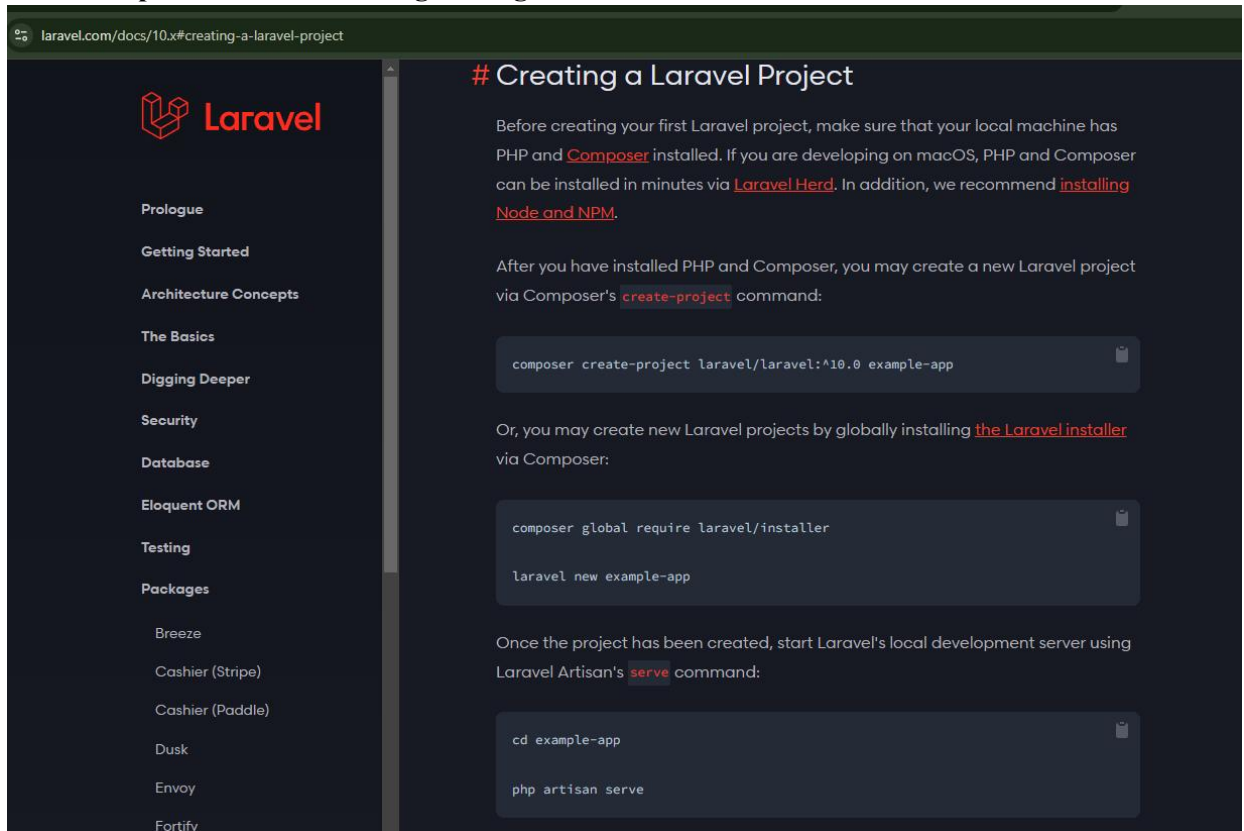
laravel.com/docs/10.x#creating-a-laravel-project

Laravel

Prologue

Getting Started

Architecture Concepts

The Basics

Digging Deeper

Security

Database

Eloquent ORM

Testing

Packages

Breeze

Cashier (Stripe)

Cashier (Paddle)

Dusk

Envoy

Fortify

# Creating a Laravel Project

Before creating your first Laravel project, make sure that your local machine has PHP and Composer installed. If you are developing on macOS, PHP and Composer can be installed in minutes via Laravel Herd. In addition, we recommend installing Node and NPM.

After you have installed PHP and Composer, you may create a new Laravel project via Composer's create-project command:

```
composer create-project laravel/laravel:^10.0 example-app
```

Or, you may create new Laravel projects by globally installing the Laravel installer via Composer:

```
composer global require laravel/installer

laravel new example-app
```

Once the project has been created, start Laravel's local development server using Laravel Artisan's serve command:

```
cd example-app

php artisan serve
```